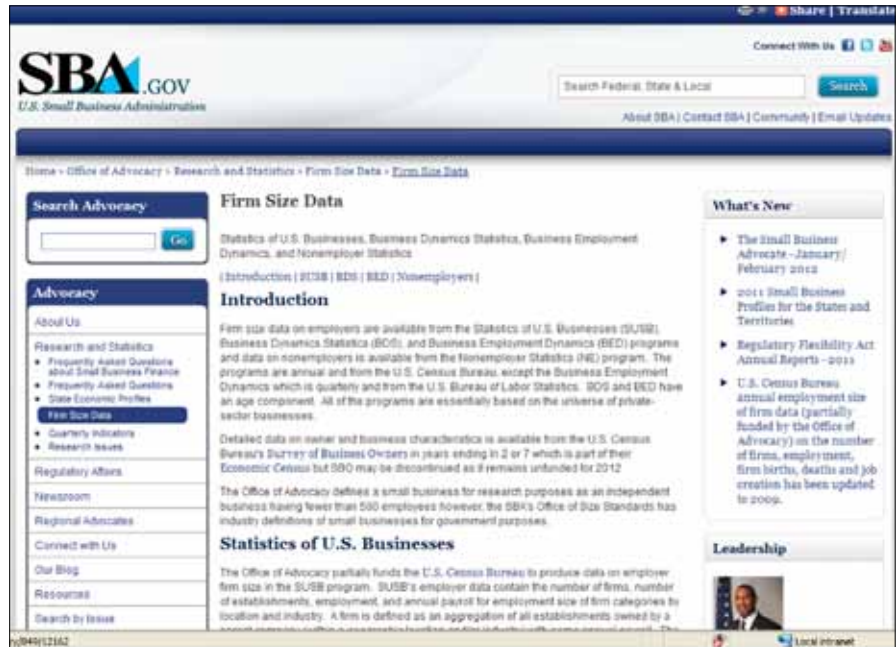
Share | Translate

Connect With Us

SBA.GOV
U.S. Small Business Administration

Search Federal, State & Local

Search

About SBA | Contact SBA | Community | Email Updates

Home › Office of Advocacy › Research and Statistics › Firm Size Data › Firm Size Data

Search Advocacy

Go

Advocacy

About Us

Research and Statistics
• Frequently Asked Questions about Small Business Finance
• Frequently Asked Questions
• State Economic Profiles
Firm Size Data
• Quarterly Indicators
• Research Issues

Regulatory Affairs

Newsroom

Regional Advocates

Connect with Us

Our Blog

Resources

Search by Issue

Firm Size Data

Statistics of U.S. Businesses, Business Dynamics Statistics, Business Employment Dynamics, and Nonemployer Statistics

| Introduction | SUSB | BDS | BED | Nonemployers |

Introduction

Firm size data on employers are available from the Statistics of U.S. Businesses (SUSB), Business Dynamics Statistics (BDS), and Business Employment Dynamics (BED) programs and data on nonemployers is available from the Nonemployer Statistics (NE) program. The programs are annual and from the U.S. Census Bureau, except the Business Employment Dynamics which is quarterly and from the U.S. Bureau of Labor Statistics. BDS and BED have an age component. All of the programs are essentially based on the universe of private-sector businesses.

Detailed data on owner and business characteristics is available from the U.S. Census Bureau's Survey of Business Owners in years ending in 2 or 7 which is part of their Economic Census but SBO may be discontinued as it remains unfunded for 2012

The Office of Advocacy defines a small business for research purposes as an independent business having fewer than 500 employees however, the SBA's Office of Size Standards has industry definitions of small businesses for government purposes.

Statistics of U.S. Businesses

The Office of Advocacy partially funds the U.S. Census Bureau to produce data on employer firm size in the SUSB program. SUSB's employer data contain the number of firms, number of establishments, employment, and annual payroll for employment size of firm categories by location and industry. A firm is defined as an aggregation of all establishments owned by a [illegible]

What's New

▶ The Small Business Advocate - January/February 2012

▶ 2011 Small Business Profiles for the States and Territories

▶ Regulatory Flexibility Act Annual Reports - 2011

▶ U.S. Census Bureau annual employment size of firm data (partially funded by the Office of Advocacy) on the number of firms, employment, firm births, deaths and job creation has been updated to 2009.

Leadership

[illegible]/12162

Local intranet